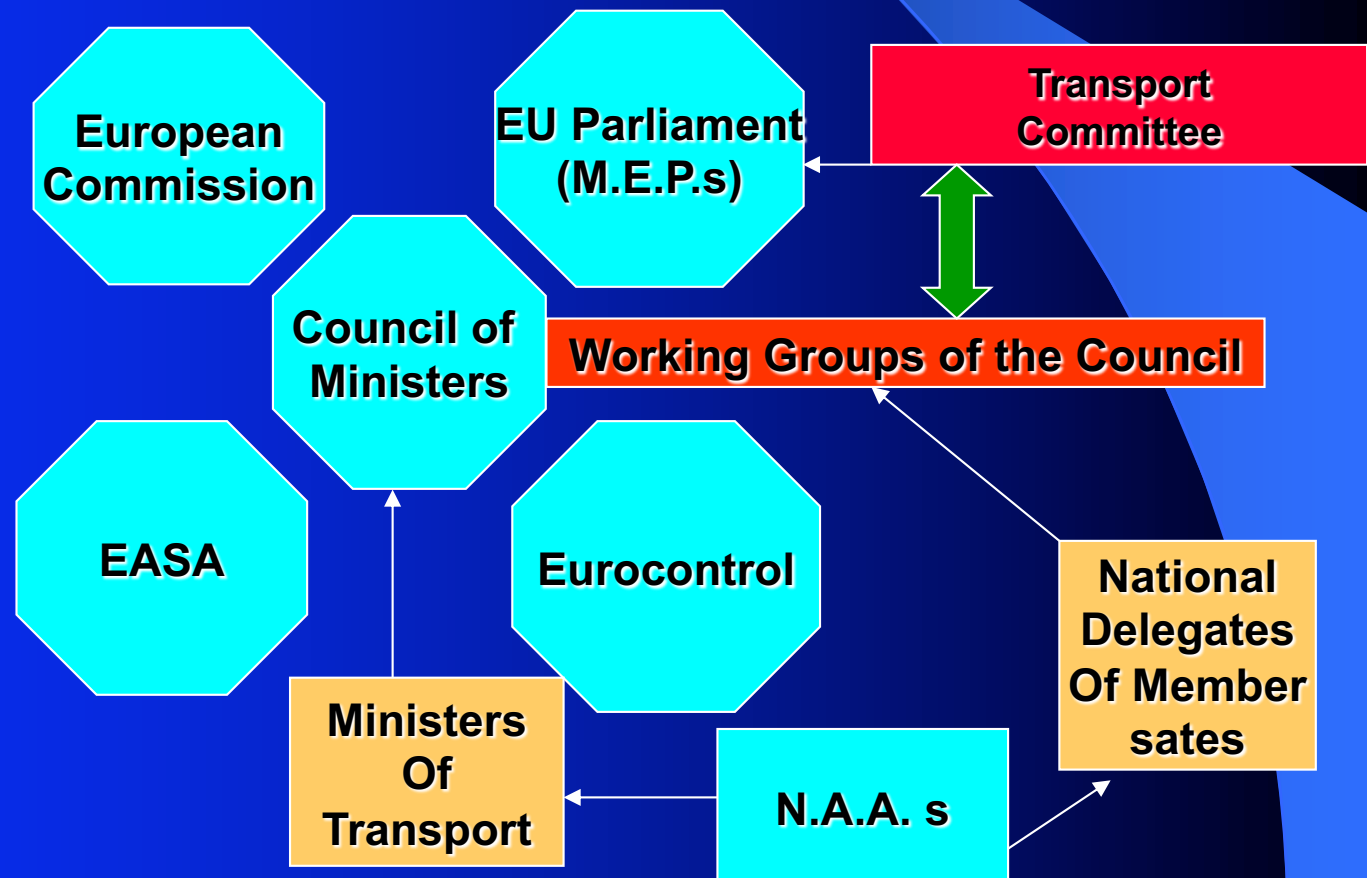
European Commission

EU Parliament (M.E.P.s)

Transport Committee

Council of Ministers

Working Groups of the Council

EASA

Eurocontrol

National Delegates Of Member sates

Ministers Of Transport

N.A.A. s